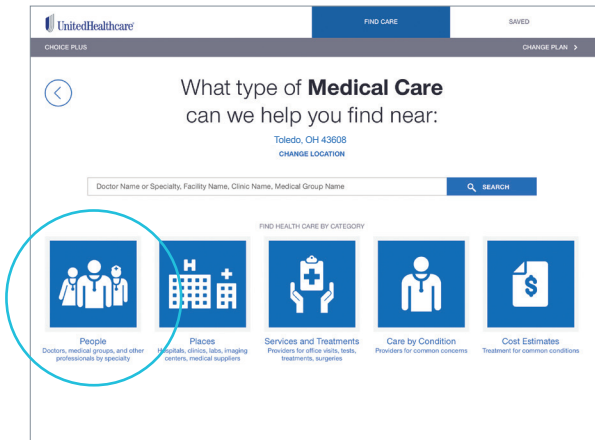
UnitedHealthcare

FIND CARE

SAVED

CHOICE PLUS

CHANGE PLAN >

What type of **Medical Care** can we help you find near:

Toledo, OH 43608

CHANGE LOCATION

Doctor Name or Specialty, Facility Name, Clinic Name, Medical Group Name

SEARCH

FIND HEALTH CARE BY CATEGORY

People
Doctors, medical groups, and other professionals by specialty

Places
Hospitals, clinics, labs, imaging centers, medical suppliers

Services and Treatments
Providers for office visits, tests, treatments, surgeries

Care by Condition
Providers for common concerns

Cost Estimates
Treatment for common conditions